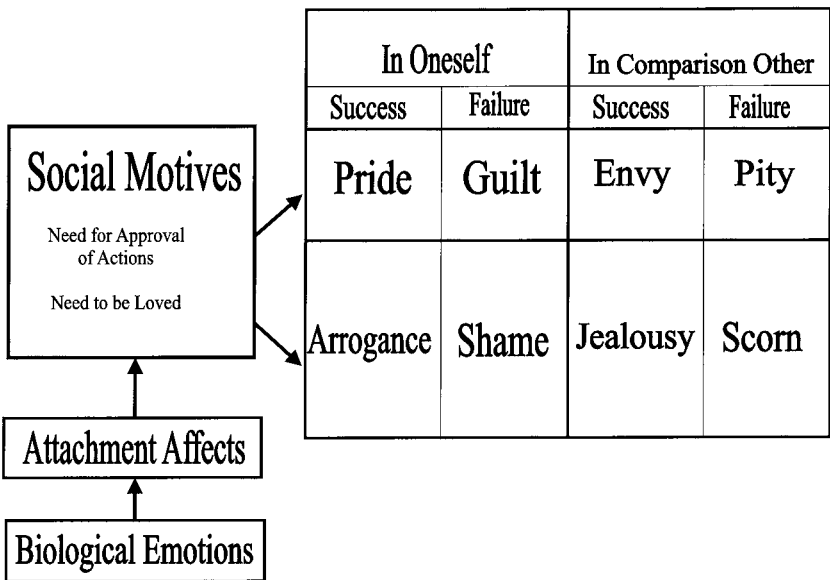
Social Motives

Need for Approval of Actions

Need to be Loved

Attachment Affects

Biological Emotions

| In Oneself | | In Comparison Other | |
|---|---|---|---|
| Success | Failure | Success | Failure |
| Pride | Guilt | Envy | Pity |
| Arrogance | Shame | Jealousy | Scorn |